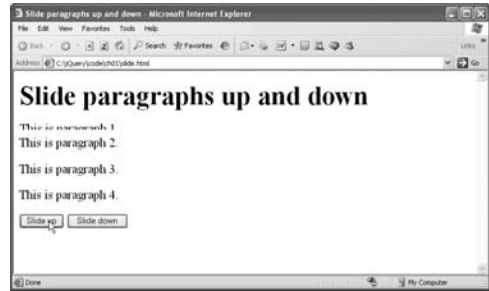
Slide paragraphs up and down - Microsoft Internet Explorer

File Edit View Favorites Tools Help

Back Search Favorites Links

Address C:\jQuery\code\ch01\slide.html Go

Slide paragraphs up and down

This is paragraph 1.

This is paragraph 2.

This is paragraph 3.

This is paragraph 4.

Slide up Slide down

Done My Computer